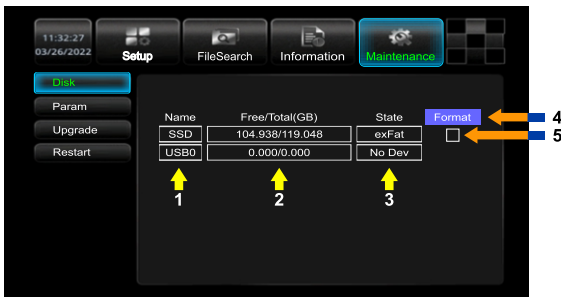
11:32:27
03/26/2022

Setup
FileSearch
Information
Maintenance

Disk
Param
Upgrade
Restart

| Name | Free/Total(GB) | State |
|---|---|---|
| SSD | 104.938/119.048 | exFat |
| USB0 | 0.000/0.000 | No Dev |

Format

1
2
3
4
5